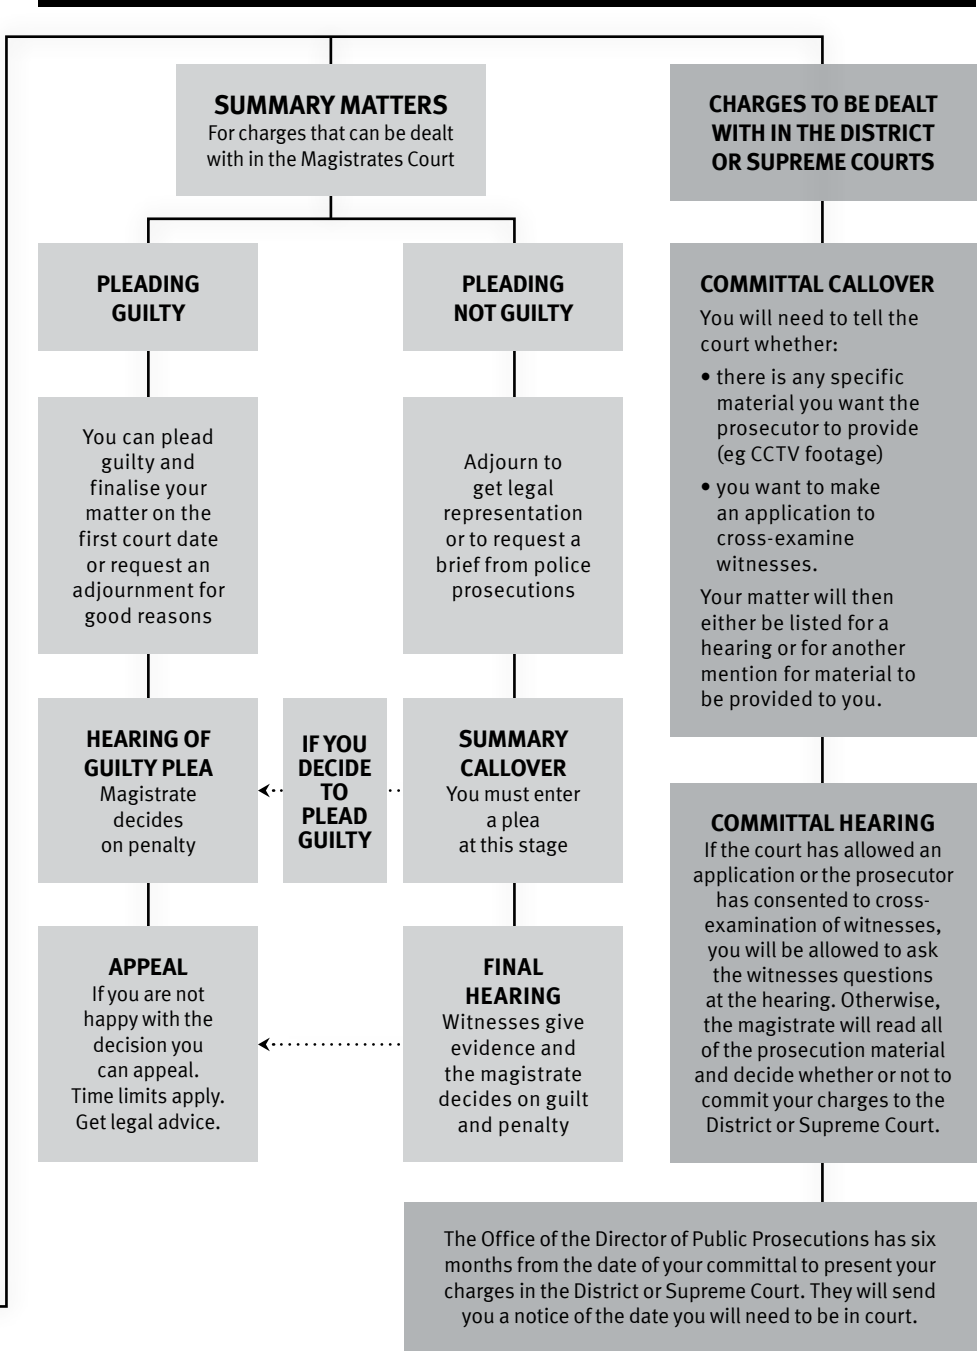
SUMMARY MATTERS
For charges that can be dealt with in the Magistrates Court

CHARGES TO BE DEALT WITH IN THE DISTRICT OR SUPREME COURTS

PLEADING GUILTY

PLEADING NOT GUILTY

You can plead guilty and finalise your matter on the first court date or request an adjournment for good reasons

Adjourn to get legal representation or to request a brief from police prosecutions

COMMITTAL CALLOVER
You will need to tell the court whether:

• there is any specific material you want the prosecutor to provide (eg CCTV footage)

• you want to make an application to cross-examine witnesses.

Your matter will then either be listed for a hearing or for another mention for material to be provided to you.

HEARING OF GUILTY PLEA
Magistrate decides on penalty

IF YOU DECIDE TO PLEAD GUILTY

SUMMARY CALLOVER
You must enter a plea at this stage

COMMITTAL HEARING
If the court has allowed an application or the prosecutor has consented to cross-examination of witnesses, you will be allowed to ask the witnesses questions at the hearing. Otherwise, the magistrate will read all of the prosecution material and decide whether or not to commit your charges to the District or Supreme Court.

APPEAL
If you are not happy with the decision you can appeal. Time limits apply. Get legal advice.

FINAL HEARING
Witnesses give evidence and the magistrate decides on guilt and penalty

The Office of the Director of Public Prosecutions has six months from the date of your committal to present your charges in the District or Supreme Court. They will send you a notice of the date you will need to be in court.